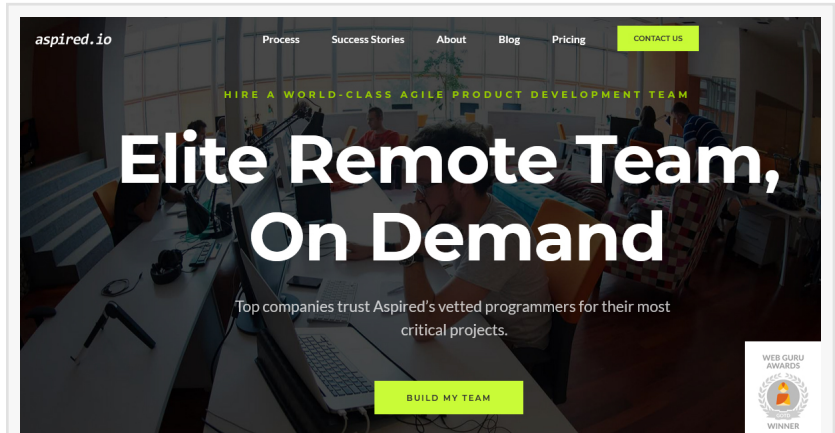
aspired.io

Process Success Stories About Blog Pricing CONTACT US

HIRE A WORLD-CLASS AGILE PRODUCT DEVELOPMENT TEAM

Elite Remote Team, On Demand

Top companies trust Aspired's vetted programmers for their most critical projects.

BUILD MY TEAM

WEB GURU AWARDS WINNER